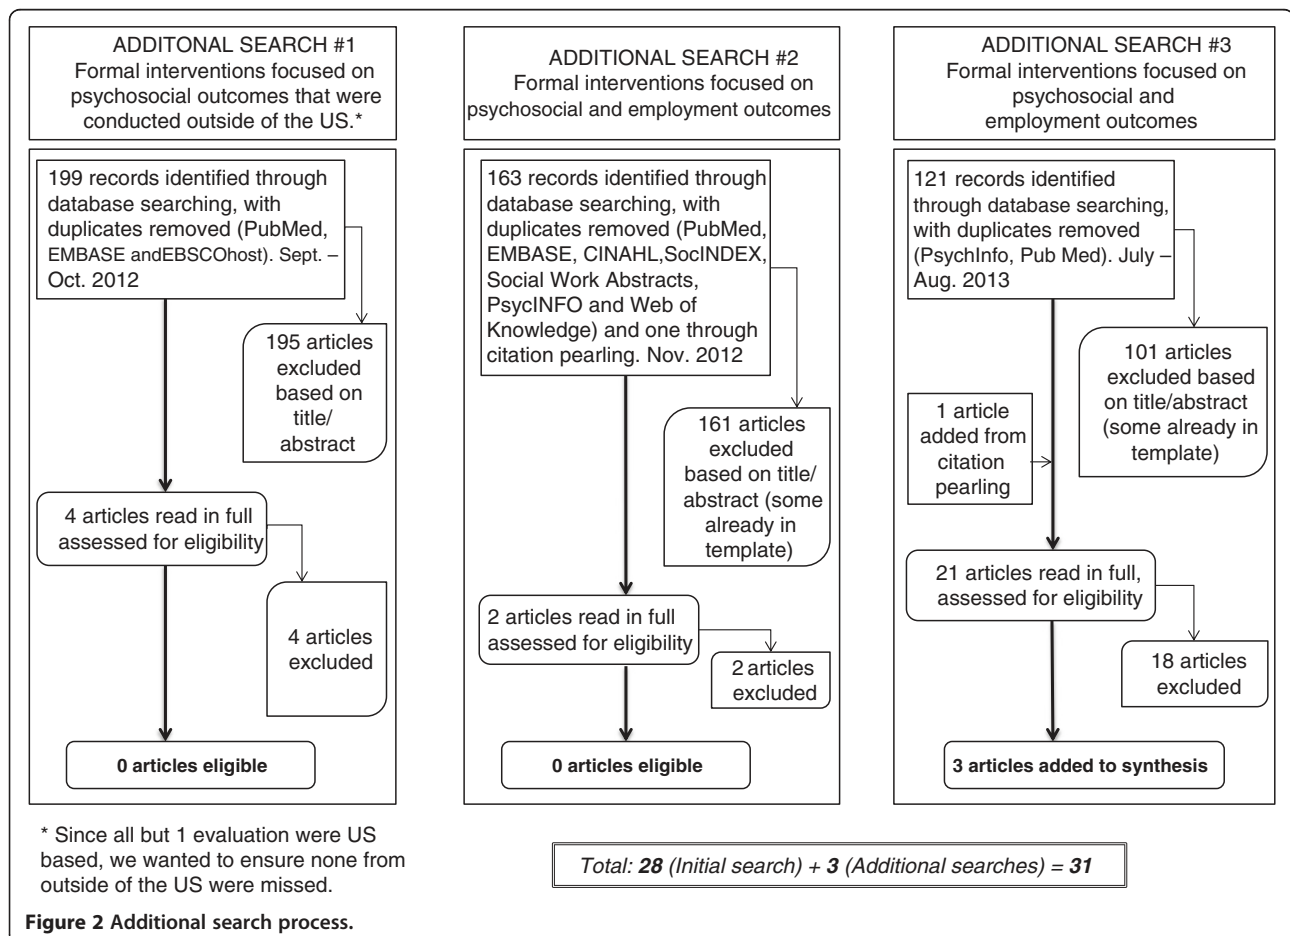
ADDITONAL SEARCH #1
Formal interventions focused on psychosocial outcomes that were conducted outside of the US.*

199 records identified through database searching, with duplicates removed (PubMed, EMBASE andEBSCOhost). Sept. – Oct. 2012

195 articles excluded based on title/ abstract

4 articles read in full assessed for eligibility

4 articles excluded

0 articles eligible

ADDITIONAL SEARCH #2
Formal interventions focused on psychosocial and employment outcomes

163 records identified through database searching, with duplicates removed (PubMed, EMBASE, CINAHL,SocINDEX, Social Work Abstracts, PsycINFO and Web of Knowledge) and one through citation pearling. Nov. 2012

161 articles excluded based on title/ abstract (some already in template)

2 articles read in full assessed for eligibility

2 articles excluded

0 articles eligible

ADDITIONAL SEARCH #3
Formal interventions focused on psychosocial and employment outcomes

121 records identified through database searching, with duplicates removed (PsychInfo, Pub Med). July – Aug. 2013

101 articles excluded based on title/abstract (some already in template)

1 article added from citation pearling

21 articles read in full, assessed for eligibility

18 articles excluded

3 articles added to synthesis

* Since all but 1 evaluation were US based, we wanted to ensure none from outside of the US were missed.

Total: 28 (Initial search) + 3 (Additional searches) = 31

Figure 2 Additional search process.